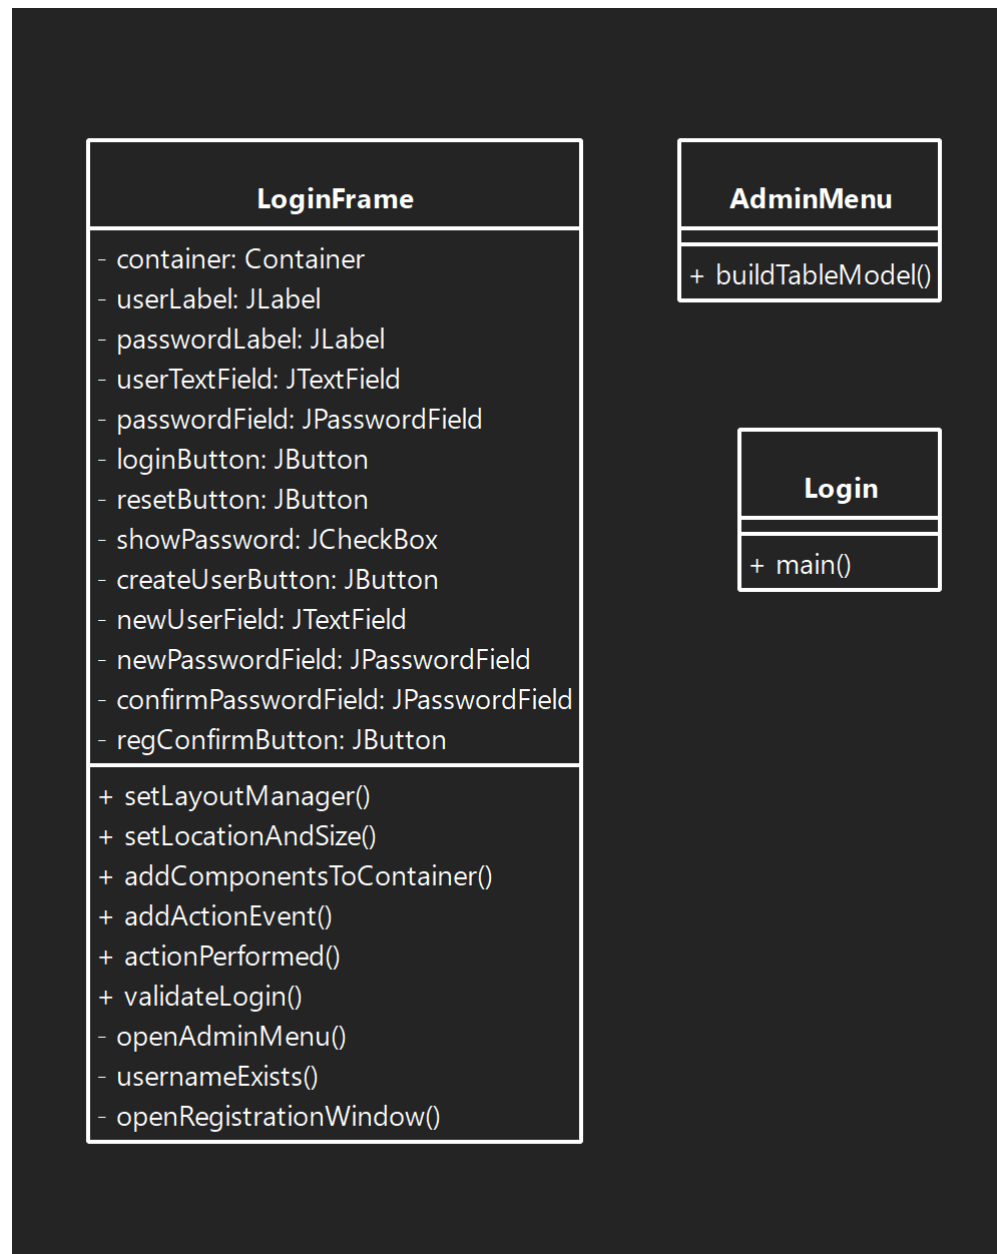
LoginFrame

- container: Container
- userLabel: JLabel
- passwordLabel: JLabel
- userTextField: JTextField
- passwordField: JPasswordField
- loginButton: JButton
- resetButton: JButton
- showPassword: JCheckBox
- createUserButton: JButton
- newUserField: JTextField
- newPasswordField: JPasswordField
- confirmPasswordField: JPasswordField
- regConfirmButton: JButton

+ setLayoutManager()
+ setLocationAndSize()
+ addComponentsToContainer()
+ addActionEvent()
+ actionPerformed()
+ validateLogin()
- openAdminMenu()
- usernameExists()
- openRegistrationWindow()

AdminMenu

+ buildTableModel()

Login

+ main()